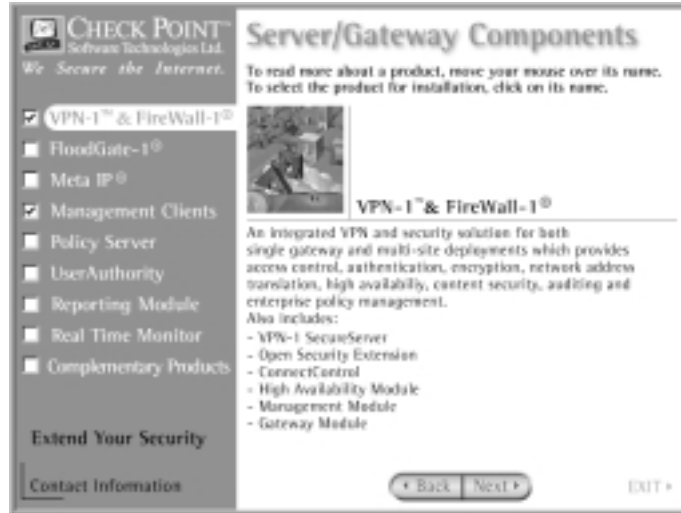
CHECK POINT™
Software Technologies Ltd.
We Secure the Internet.

VPN-1™ & FireWall-1®
FloodGate-1®
Meta IP®
Management Clients
Policy Server
UserAuthority
Reporting Module
Real Time Monitor
Complementary Products

Extend Your Security

Contact Information

Server/Gateway Components

To read more about a product, move your mouse over its name. To select the product for installation, click on its name.

VPN-1™& FireWall-1®

An integrated VPN and security solution for both single gateway and multi-site deployments which provides access control, authentication, encryption, network address translation, high availability, content security, auditing and enterprise policy management.
Also includes:
- VPN-1 SecureServer
- Open Security Extension
- ConnectControl
- High Availability Module
- Management Module
- Gateway Module

◂ Back   Next ▸

EXIT ▸